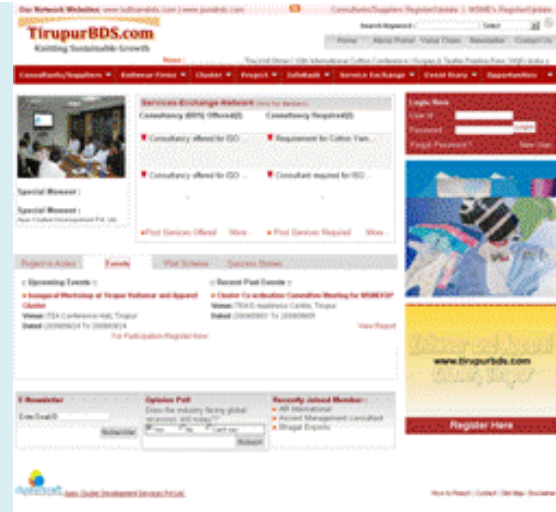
Our Network Websites: www.ludhianabds.com | www.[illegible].com | Consultants/Suppliers Register/Update | MSME's Register/Update

TirupurBDS.com
Knitting Sustainable Growth

Search Keyword: Select

Home | About Portal | Value Chain | Newsletter | Contact Us

News : Tiruppur Dindigul | 10th International Cotton Conference | Tirupur & Textile Pipeline Fans | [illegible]

Consultants/Suppliers | Enterprises | Cluster | Project | Infobank | Service Exchange | Event Store | Opportunities

Services Exchange Network (Click for Details)

Consultancy (BDS) Offered(2) | Consultancy Required(2)

Consultancy offered for ISO ... | Requirement for Cotton Yarn...

Consultancy offered for ISO ... | Consultant required for ISO...

Post Services Offered | More... | Post Services Required | More...

Special Moment :

Special Moment :
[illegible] Development Pvt. Ltd.

Login Here
User Id
Password
Login
Forgot Password? | New User

Projects in Action | Events | Pilot Scheme | Success Stories

Upcoming Events :
Inaugural Workshop at Tirupur Knitwear and Apparel Cluster
Venue: TEA Conference Hall, Tirupur
Dated: 2009/09/24 To 2009/09/24
For Participation Register Now

Recent Past Events :
Cluster Co-ordination Committee Meeting for MSME/TCF
Venue: TEA Knowledge Centre, Tirupur
Dated: 2009/09/01 To 2009/09/01
View Report

www.tirupurbds.com

Register Here

E-Newsletter
Enter Email ID
Subscribe

Opinion Poll
Does the industry facing global recession, still today??
Yes | No | Can't say
Submit

Recently Joined Member :
AR International
Accord Management consultant
Bhagat Exports

Apex Cluster Development Services Pvt Ltd.

How to Reach | Contact | Site Map | Disclaimer